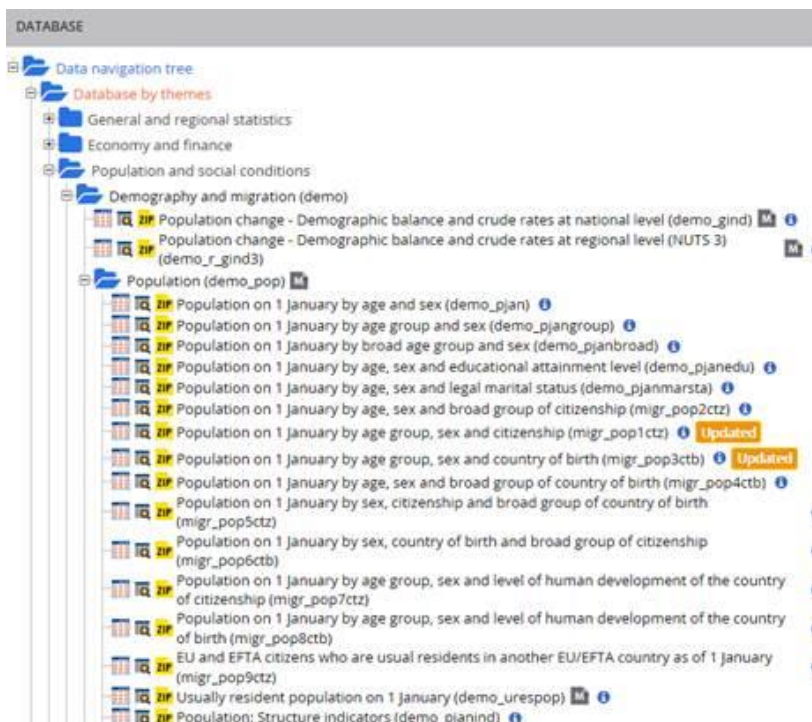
DATABASE

Data navigation tree

Database by themes

General and regional statistics

Economy and finance

Population and social conditions

Demography and migration (demo)

ZIP Population change - Demographic balance and crude rates at national level (demo_gind)

ZIP Population change - Demographic balance and crude rates at regional level (NUTS 3) (demo_r_gind3)

Population (demo_pop)

ZIP Population on 1 January by age and sex (demo_pjan)

ZIP Population on 1 January by age group and sex (demo_pjangroup)

ZIP Population on 1 January by broad age group and sex (demo_pjanbroad)

ZIP Population on 1 January by age, sex and educational attainment level (demo_pjanedu)

ZIP Population on 1 January by age, sex and legal marital status (demo_pjanmarsta)

ZIP Population on 1 January by age, sex and broad group of citizenship (migr_pop2ctz)

ZIP Population on 1 January by age group, sex and citizenship (migr_pop1ctz) Updated

ZIP Population on 1 January by age group, sex and country of birth (migr_pop3ctb) Updated

ZIP Population on 1 January by age, sex and broad group of country of birth (migr_pop4ctb)

ZIP Population on 1 January by sex, citizenship and broad group of country of birth (migr_pop5ctz)

ZIP Population on 1 January by sex, country of birth and broad group of citizenship (migr_pop6ctb)

ZIP Population on 1 January by age group, sex and level of human development of the country of citizenship (migr_pop7ctz)

ZIP Population on 1 January by age group, sex and level of human development of the country of birth (migr_pop8ctb)

ZIP EU and EFTA citizens who are usual residents in another EU/EFTA country as of 1 January (migr_pop9ctz)

ZIP Usually resident population on 1 January (demo_urespop)

ZIP Population: Structure indicators (demo_pjanind)